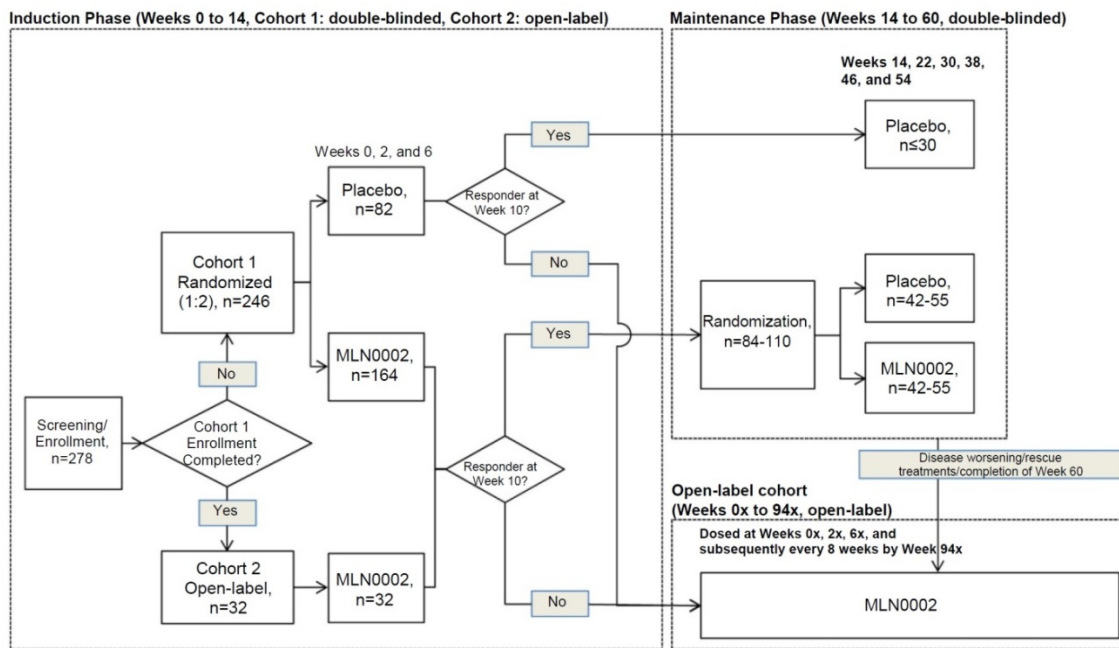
Induction Phase (Weeks 0 to 14, Cohort 1: double-blinded, Cohort 2: open-label)

Maintenance Phase (Weeks 14 to 60, double-blinded)

Weeks 14, 22, 30, 38, 46, and 54

Weeks 0, 2, and 6

Yes

Placebo, n≤30

Placebo, n=82

Responder at Week 10?

Cohort 1 Randomized (1:2), n=246

No

Randomization, n=84-110

Placebo, n=42-55

Yes

MLN0002, n=164

MLN0002, n=42-55

No

Screening/ Enrollment, n=278

Cohort 1 Enrollment Completed?

Responder at Week 10?

Disease worsening/rescue treatments/completion of Week 60

Open-label cohort (Weeks 0x to 94x, open-label)

Yes

Dosed at Weeks 0x, 2x, 6x, and subsequently every 8 weeks by Week 94x

Cohort 2 Open-label, n=32

MLN0002, n=32

No

MLN0002